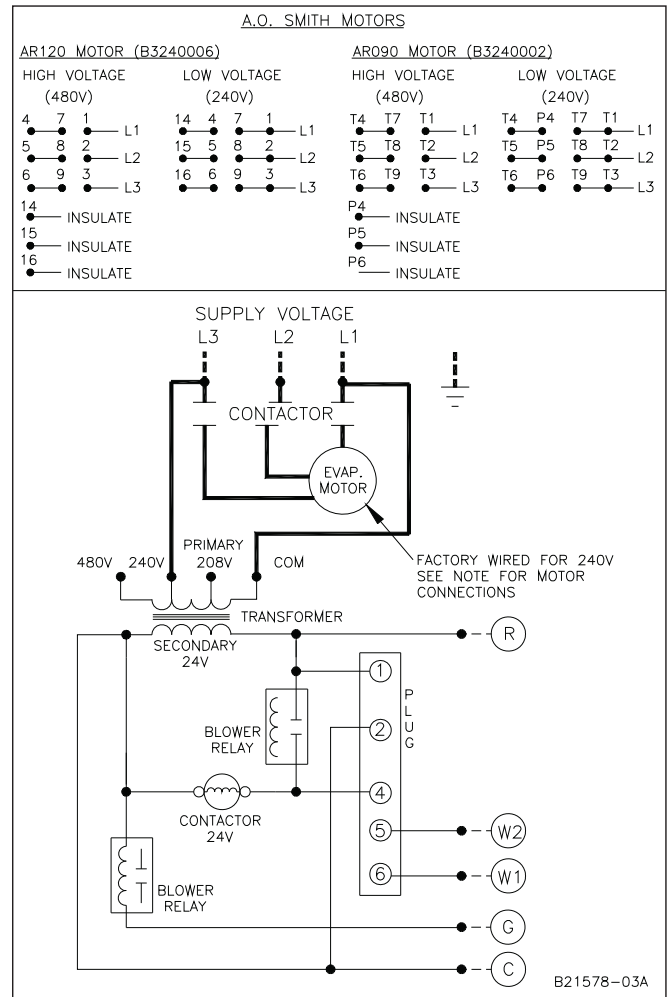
A.O. SMITH MOTORS

AR120 MOTOR (B3240006)

HIGH VOLTAGE (480V)

4 7 1 — L1
5 8 2 — L2
6 9 3 — L3
14 — INSULATE
15 — INSULATE
16 — INSULATE

LOW VOLTAGE (240V)

14 4 7 1 — L1
15 5 8 2 — L2
16 6 9 3 — L3

AR090 MOTOR (B3240002)

HIGH VOLTAGE (480V)

T4 T7 T1 — L1
T5 T8 T2 — L2
T6 T9 T3 — L3
P4 — INSULATE
P5 — INSULATE
P6 — INSULATE

LOW VOLTAGE (240V)

T4 P4 T7 T1 — L1
T5 P5 T8 T2 — L2
T6 P6 T9 T3 — L3

SUPPLY VOLTAGE

L3 L2 L1

CONTACTOR

EVAP. MOTOR

FACTORY WIRED FOR 240V SEE NOTE FOR MOTOR CONNECTIONS

480V 240V PRIMARY 208V COM

TRANSFORMER

SECONDARY 24V

BLOWER RELAY

CONTACTOR 24V

BLOWER RELAY

1 2 4 5 6

PLUG

R

W2

W1

G

C

B21578-03A